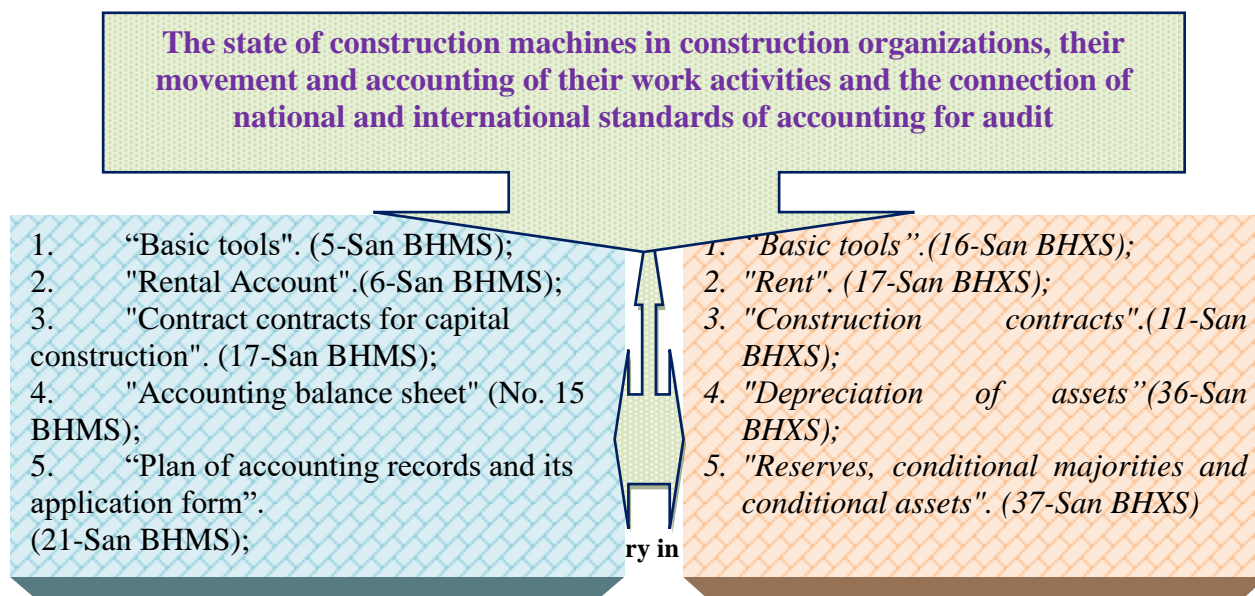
The state of construction machines in construction organizations, their movement and accounting of their work activities and the connection of national and international standards of accounting for audit

1. “Basic tools". (5-San BHMS);
2. "Rental Account".(6-San BHMS);
3. "Contract contracts for capital construction". (17-San BHMS);
4. "Accounting balance sheet" (No. 15 BHMS);
5. “Plan of accounting records and its application form”. (21-San BHMS);

ry in

1. "Basic tools”.(16-San BHXS);
2. "Rent". (17-San BHXS);
3. "Construction contracts".(11-San BHXS);
4. "Depreciation of assets”(36-San BHXS);
5. "Reserves, conditional majorities and conditional assets". (37-San BHXS)